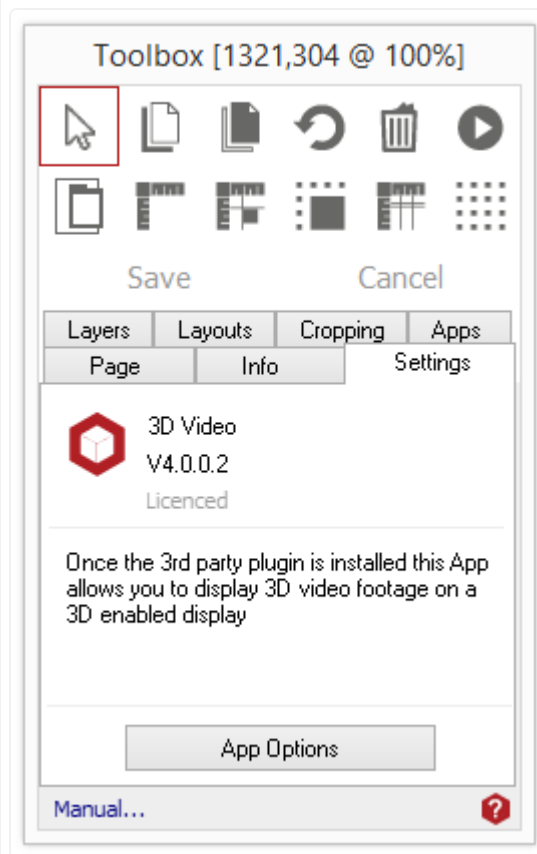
Toolbox [1321,304 @ 100%]

Save Cancel

Layers Layouts Cropping Apps
Page Info Settings

3D Video
V4.0.0.2
Licenced

Once the 3rd party plugin is installed this App allows you to display 3D video footage on a 3D enabled display

App Options

Manual...